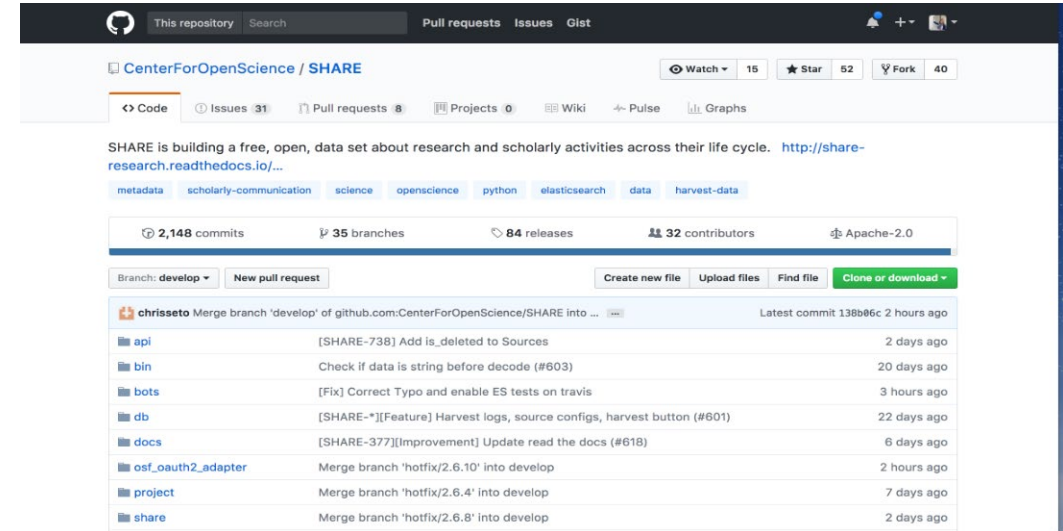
This repository Search Pull requests Issues Gist

CenterForOpenScience / SHARE

Watch ▾ 15 Star 52 Fork 40

<> Code Issues 31 Pull requests 8 Projects 0 Wiki Pulse Graphs

SHARE is building a free, open, data set about research and scholarly activities across their life cycle. http://share-research.readthedocs.io/...

metadata scholarly-communication science openscience python elasticsearch data harvest-data

2,148 commits 35 branches 84 releases 32 contributors Apache-2.0

Branch: develop ▾ New pull request Create new file Upload files Find file Clone or download ▾

chrisseto Merge branch 'develop' of github.com:CenterForOpenScience/SHARE into ... Latest commit 138b06c 2 hours ago

| | | |
|---|---|---|
| api | [SHARE-738] Add is_deleted to Sources | 2 days ago |
| bin | Check if data is string before decode (#603) | 20 days ago |
| bots | [Fix] Correct Typo and enable ES tests on travis | 3 hours ago |
| db | [SHARE-*][Feature] Harvest logs, source configs, harvest button (#601) | 22 days ago |
| docs | [SHARE-377][Improvement] Update read the docs (#618) | 6 days ago |
| osf_oauth2_adapter | Merge branch 'hotfix/2.6.10' into develop | 2 hours ago |
| project | Merge branch 'hotfix/2.6.4' into develop | 7 days ago |
| share | Merge branch 'hotfix/2.6.8' into develop | 2 days ago |